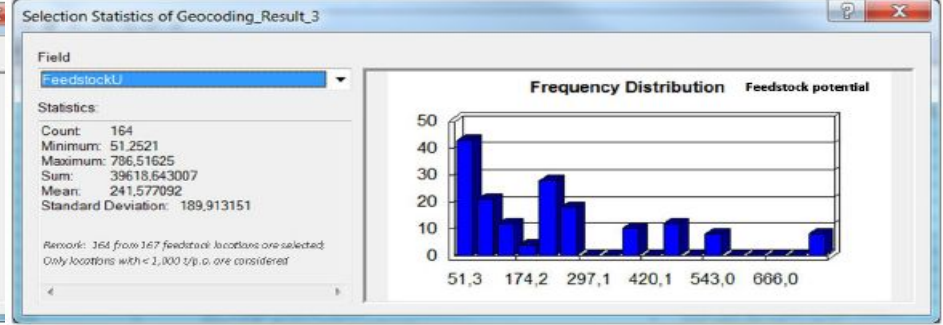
Selection Statistics of Geocoding_Result_3

?

X

Field

FeedstockU

Statistics:

Count: 164
Minimum: 51,2521
Maximum: 786,51625
Sum: 39618,643007
Mean: 241,577092
Standard Deviation: 189,913151

Remark: 164 from 167 feedstock locations are selected; Only locations with < 1,000 t/p.a. are considered

Frequency Distribution Feedstock potential

50
40
30
20
10
0

51,3 174,2 297,1 420,1 543,0 666,0